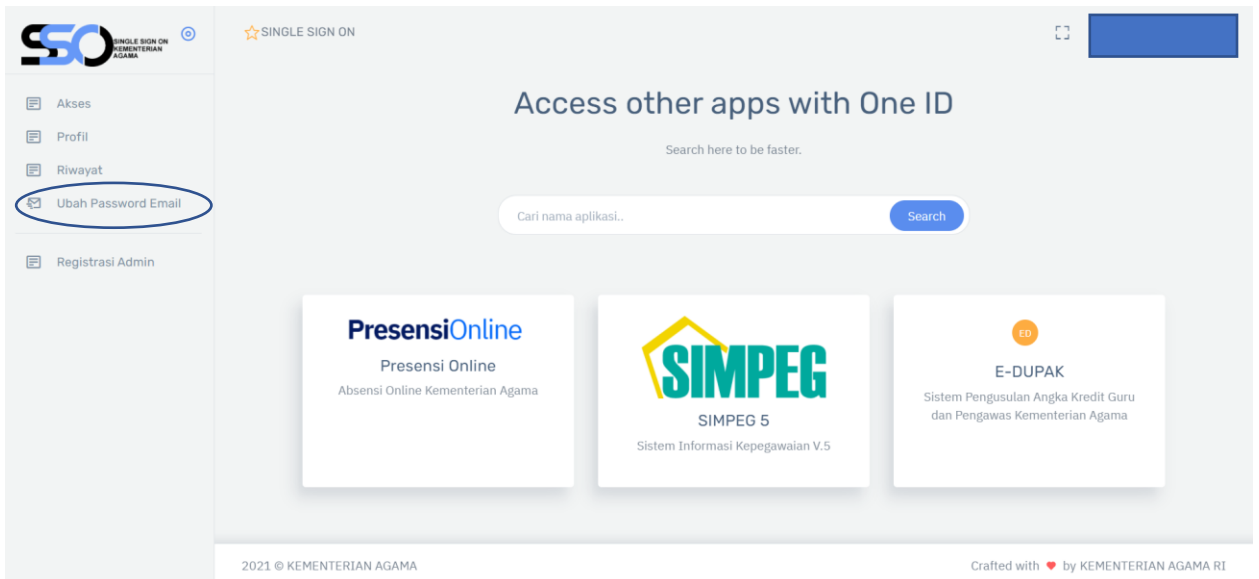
SSO SINGLE SIGN ON KEMENTERIAN AGAMA

Akses
Profil
Riwayat
Ubah Password Email
Registrasi Admin

SINGLE SIGN ON

Access other apps with One ID

Search here to be faster.

Cari nama aplikasi..
Search

PresensiOnline
Presensi Online
Absensi Online Kementerian Agama

SIMPEG
SIMPEG 5
Sistem Informasi Kepegawaian V.5

ED
E-DUPAK
Sistem Pengusulan Angka Kredit Guru dan Pengawas Kementerian Agama

2021 © KEMENTERIAN AGAMA
Crafted with ♥ by KEMENTERIAN AGAMA RI